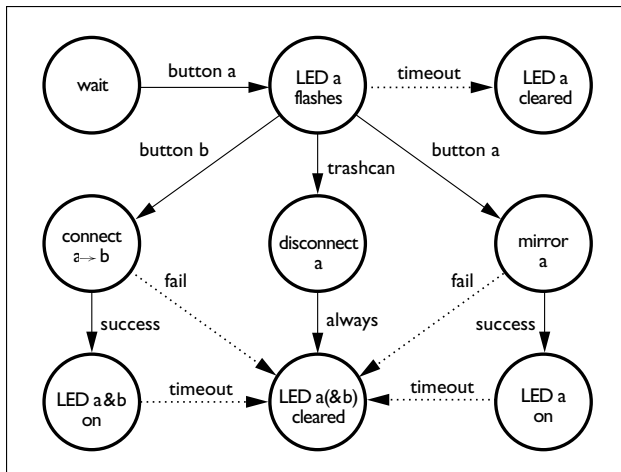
wait

button a

LED a flashes

timeout

LED a cleared

button b

trashcan

button a

connect a→b

disconnect a

mirror a

fail

fail

success

always

success

LED a&b on

timeout

LED a(&b) cleared

timeout

LED a on